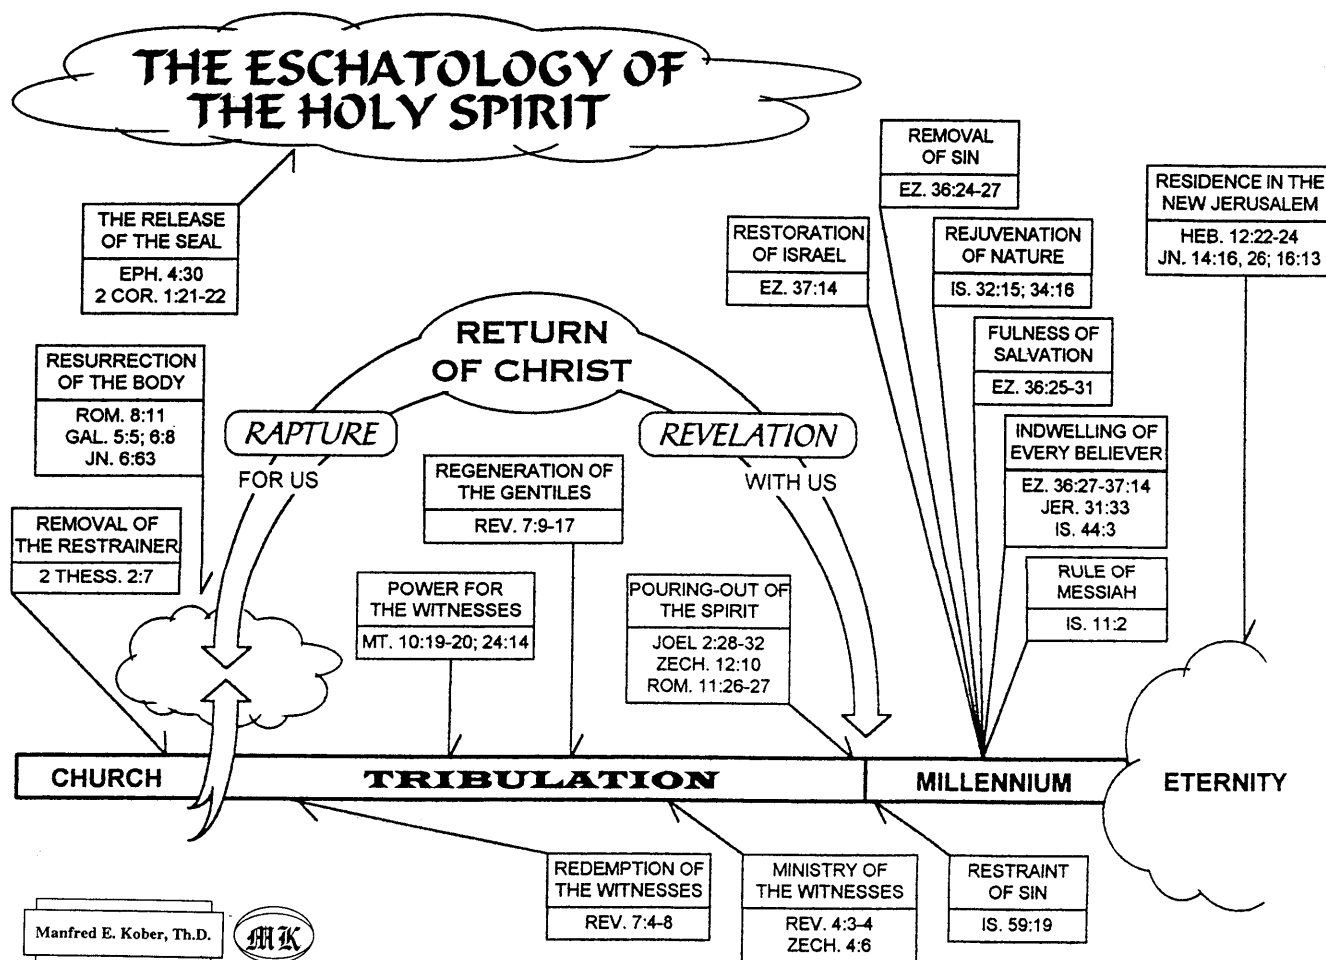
THE ESCHATOLOGY OF THE HOLY SPIRIT

THE RELEASE OF THE SEAL
EPH. 4:30
2 COR. 1:21-22

RESURRECTION OF THE BODY
ROM. 8:11
GAL. 5:5; 6:8
JN. 6:63

REMOVAL OF THE RESTRAINER
2 THESS. 2:7

RETURN OF CHRIST

RAPTURE
FOR US

REVELATION
WITH US

REGENERATION OF THE GENTILES
REV. 7:9-17

POWER FOR THE WITNESSES
MT. 10:19-20; 24:14

POURING-OUT OF THE SPIRIT
JOEL 2:28-32
ZECH. 12:10
ROM. 11:26-27

RESTORATION OF ISRAEL
EZ. 37:14

REMOVAL OF SIN
EZ. 36:24-27

REJUVENATION OF NATURE
IS. 32:15; 34:16

FULNESS OF SALVATION
EZ. 36:25-31

INDWELLING OF EVERY BELIEVER
EZ. 36:27-37:14
JER. 31:33
IS. 44:3

RULE OF MESSIAH
IS. 11:2

RESIDENCE IN THE NEW JERUSALEM
HEB. 12:22-24
JN. 14:16, 26; 16:13

CHURCH | TRIBULATION | MILLENNIUM | ETERNITY

REDEMPTION OF THE WITNESSES
REV. 7:4-8

MINISTRY OF THE WITNESSES
REV. 4:3-4
ZECH. 4:6

RESTRAINT OF SIN
IS. 59:19

Manfred E. Kober, Th.D.
MK